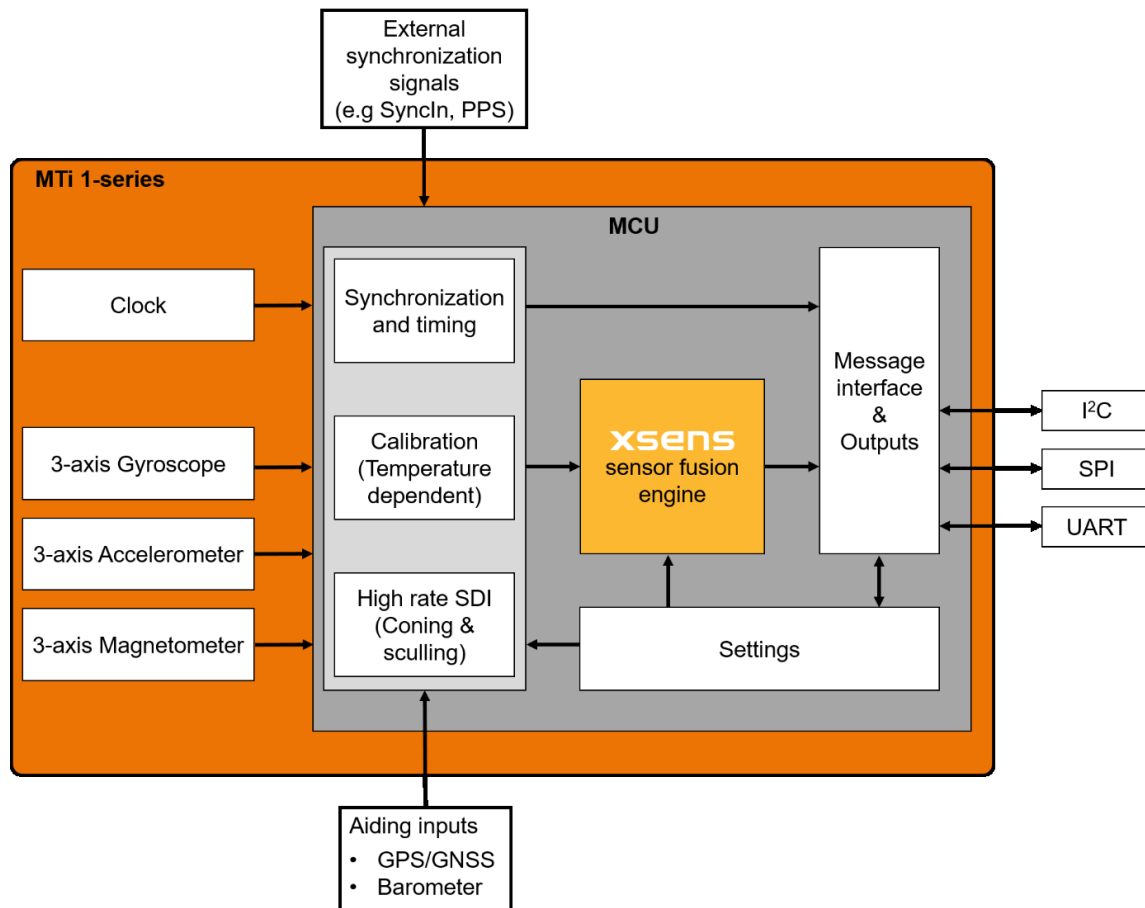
External synchronization signals (e.g SyncIn, PPS)

MTi 1-series

MCU

Clock

3-axis Gyroscope

3-axis Accelerometer

3-axis Magnetometer

Synchronization and timing

Calibration (Temperature dependent)

High rate SDI (Coning & sculling)

xsens
sensor fusion engine

Message interface & Outputs

$I^2C$

SPI

UART

Settings

Aiding inputs
• GPS/GNSS
• Barometer